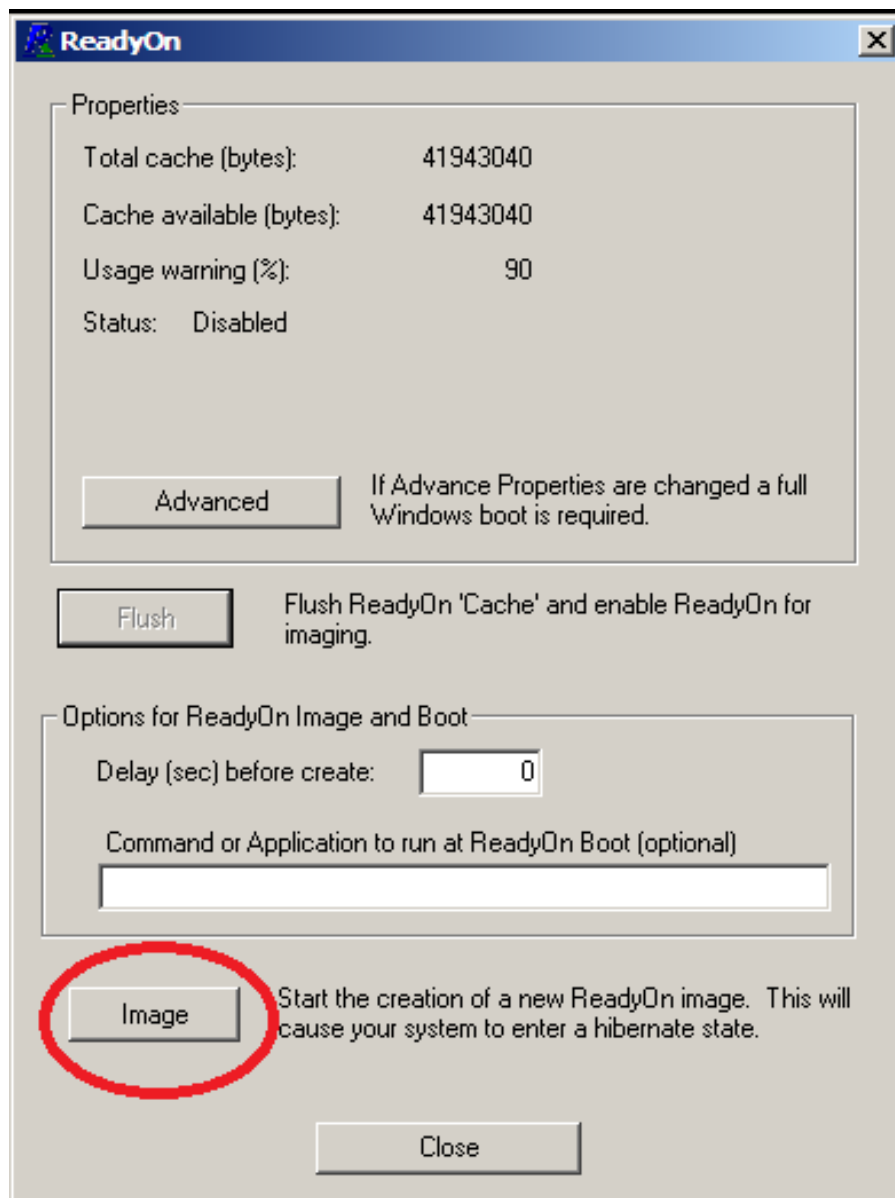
ReadyOn

Properties

Total cache (bytes): 41943040

Cache available (bytes): 41943040

Usage warning (%): 90

Status: Disabled

Advanced

If Advance Properties are changed a full Windows boot is required.

Flush

Flush ReadyOn 'Cache' and enable ReadyOn for imaging.

Options for ReadyOn Image and Boot

Delay (sec) before create: 0

Command or Application to run at ReadyOn Boot (optional)

Image

Start the creation of a new ReadyOn image. This will cause your system to enter a hibernate state.

Close